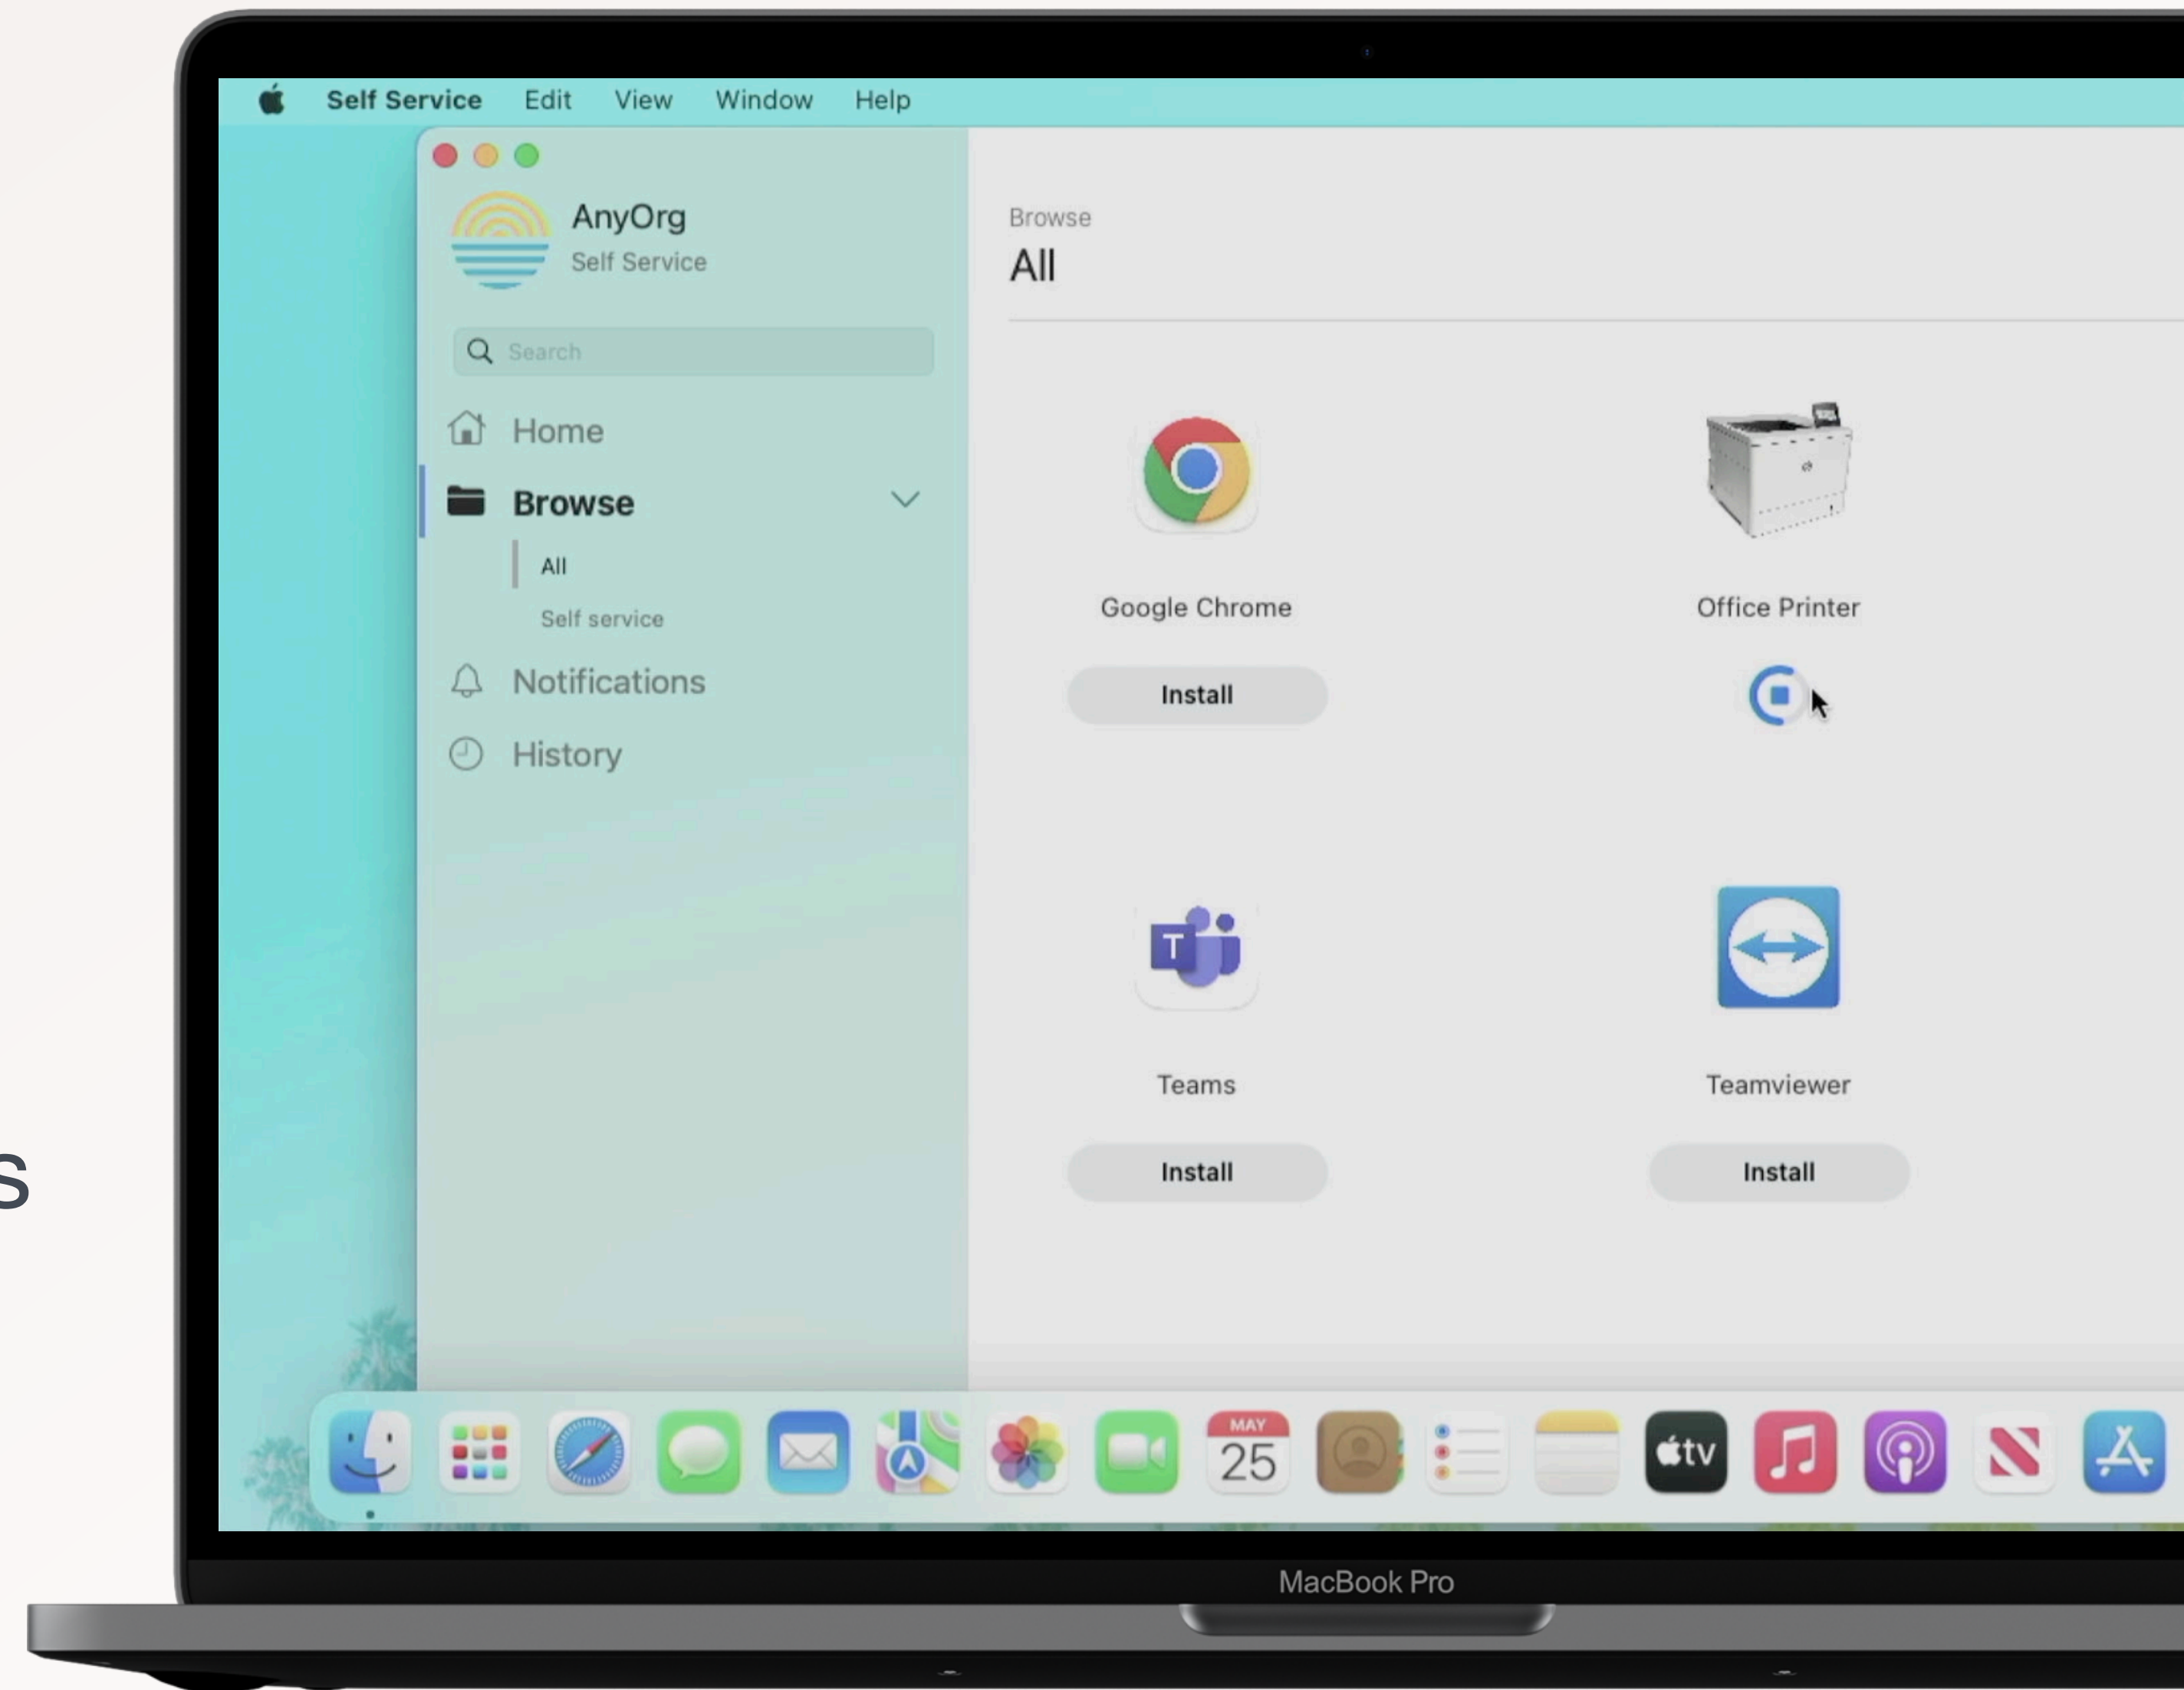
s

Self Service Edit View Window Help

AnyOrg
Self Service

Search

Home

Browse

All

Self service

Notifications

History

Browse
All

Google Chrome

Install

Office Printer

Teams

Install

Teamviewer

Install

MAY
25

tv

MacBook Pro